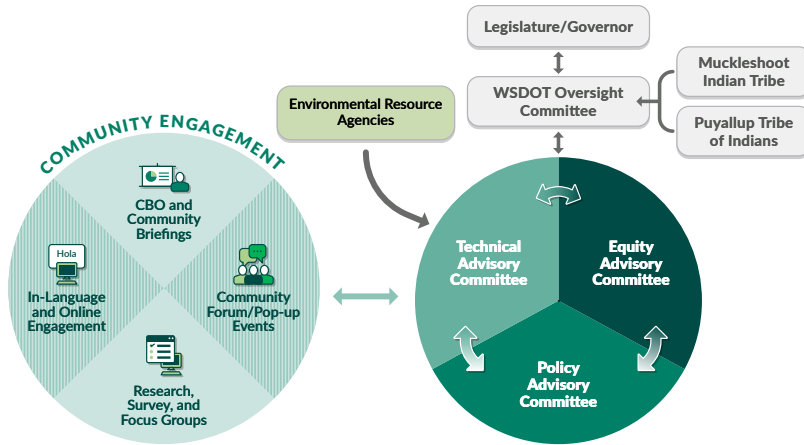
Legislature/Governor

WSDOT Oversight Committee

Muckleshoot Indian Tribe

Puyallup Tribe of Indians

Environmental Resource Agencies

COMMUNITY ENGAGEMENT

CBO and Community Briefings

Hola

In-Language and Online Engagement

Community Forum/Pop-up Events

Research, Survey, and Focus Groups

Technical Advisory Committee

Equity Advisory Committee

Policy Advisory Committee